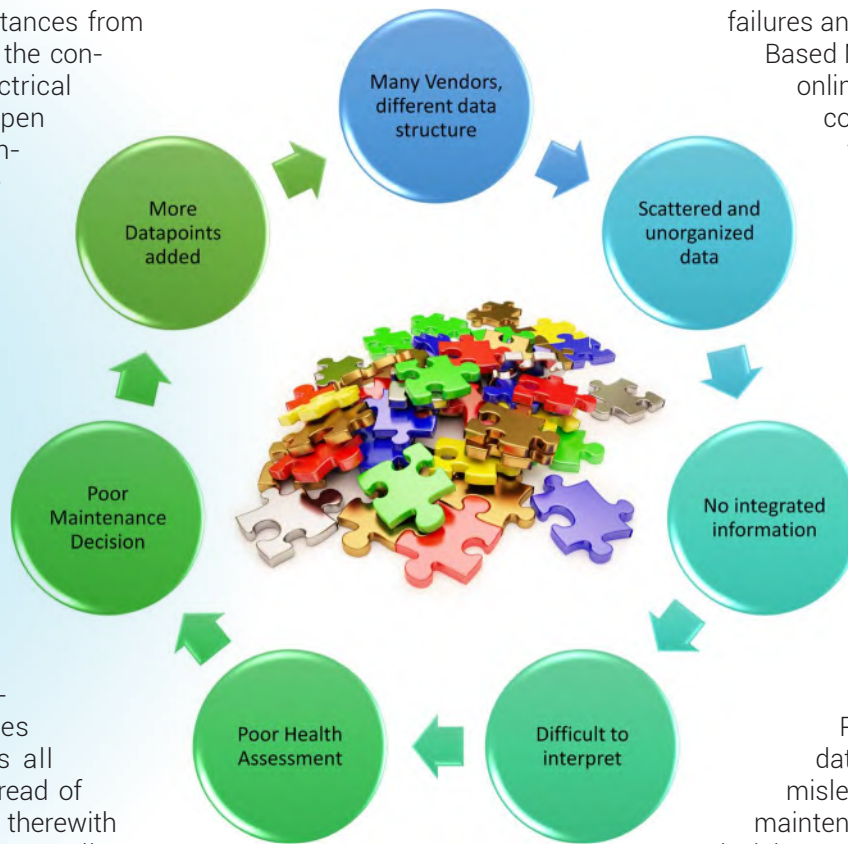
tances from the con- ctrical pen n-

failures an Based I onlin co

Many Vendors, different data structure

Scattered and unorganized data

No integrated information

Difficult to interpret

Poor Health Assessment

Poor Maintenance Decision

More Datapoints added

- es s all read of therewith

P dat misle mainten